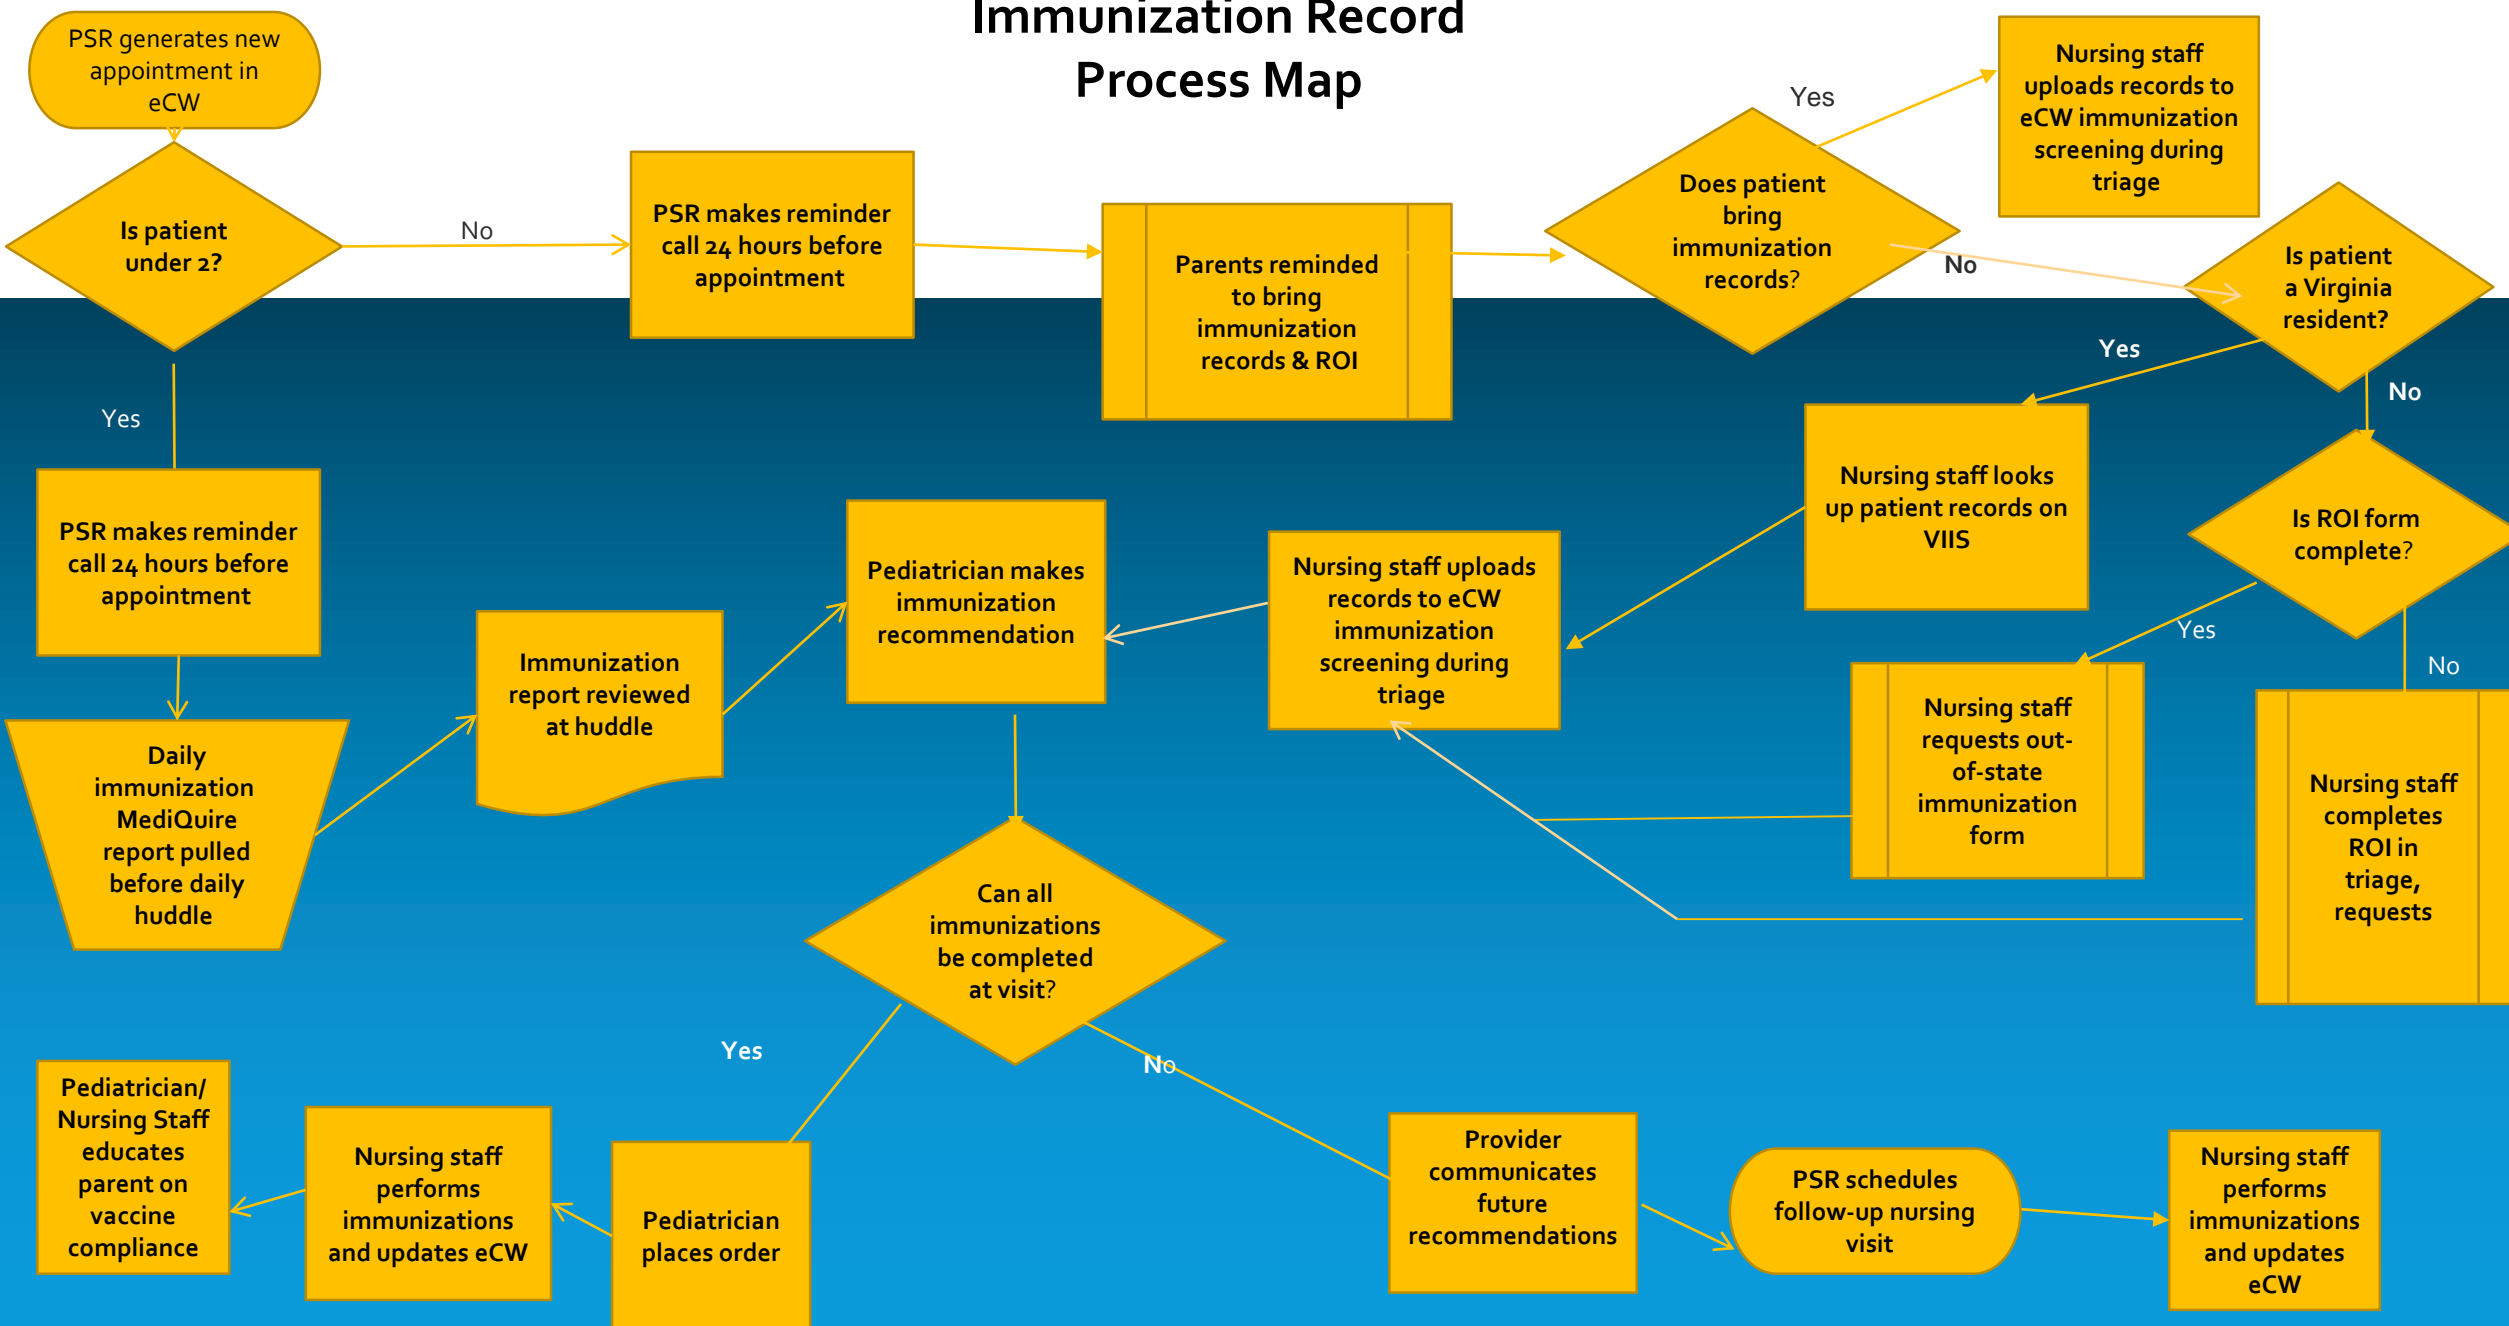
Immunization Record Process Map

PSR generates new appointment in eCW

Is patient under 2?

No

PSR makes reminder call 24 hours before appointment

Parents reminded to bring immunization records & ROI

Does patient bring immunization records?

Yes

Nursing staff uploads records to eCW immunization screening during triage

No

Is patient a Virginia resident?

Yes

No

Nursing staff looks up patient records on VIIS

Is ROI form complete?

Yes

No

Nursing staff requests out-of-state immunization form

Nursing staff completes ROI in triage, requests

Yes

PSR makes reminder call 24 hours before appointment

Daily immunization MediQuire report pulled before daily huddle

Immunization report reviewed at huddle

Pediatrician makes immunization recommendation

Nursing staff uploads records to eCW immunization screening during triage

Can all immunizations be completed at visit?

Yes

No

Pediatrician/ Nursing Staff educates parent on vaccine compliance

Nursing staff performs immunizations and updates eCW

Pediatrician places order

Provider communicates future recommendations

PSR schedules follow-up nursing visit

Nursing staff performs immunizations and updates eCW